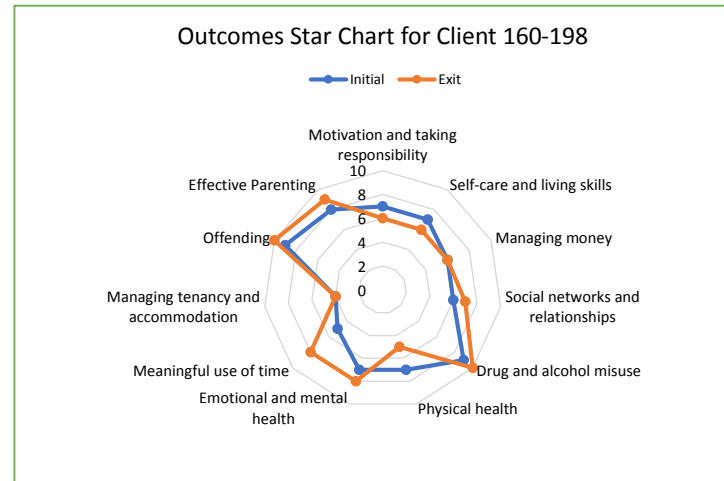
Outcomes Star Chart for Client 160-198

Initial Exit

Motivation and taking responsibility

10
8
6
4
2
0

Self-care and living skills

Managing money

Social networks and relationships

Drug and alcohol misuse

Physical health

Emotional and mental health

Meaningful use of time

Managing tenancy and accommodation

Offending

Effective Parenting